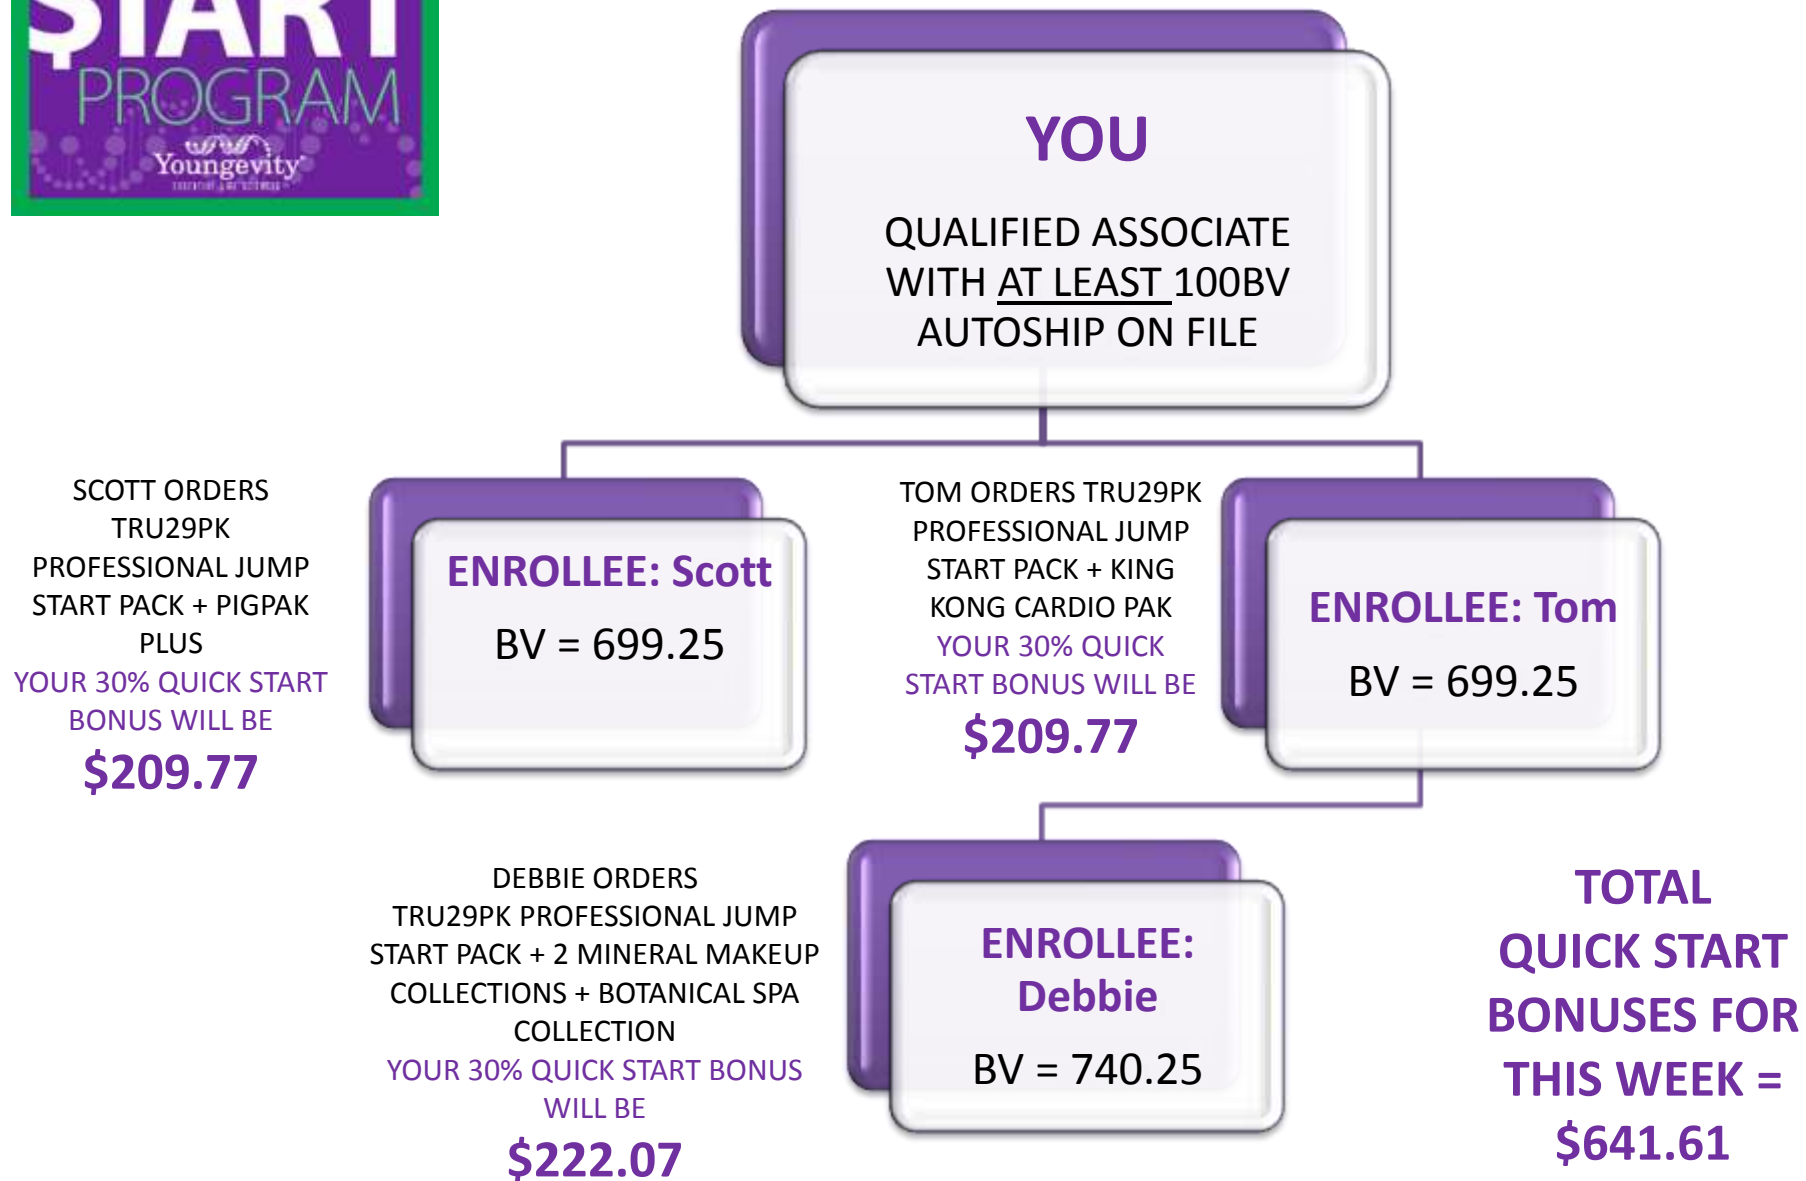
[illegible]START
PROGRAM
Youngevity

YOU

QUALIFIED ASSOCIATE WITH AT LEAST 100BV AUTOSHIP ON FILE

SCOTT ORDERS TRU29PK PROFESSIONAL JUMP START PACK + PIGPAK PLUS
YOUR 30% QUICK START BONUS WILL BE
$209.77

ENROLLEE: Scott
BV = 699.25

TOM ORDERS TRU29PK PROFESSIONAL JUMP START PACK + KING KONG CARDIO PAK
YOUR 30% QUICK START BONUS WILL BE
$209.77

ENROLLEE: Tom
BV = 699.25

DEBBIE ORDERS TRU29PK PROFESSIONAL JUMP START PACK + 2 MINERAL MAKEUP COLLECTIONS + BOTANICAL SPA COLLECTION
YOUR 30% QUICK START BONUS WILL BE
$222.07

ENROLLEE: Debbie
BV = 740.25

TOTAL QUICK START BONUSES FOR THIS WEEK = $641.61